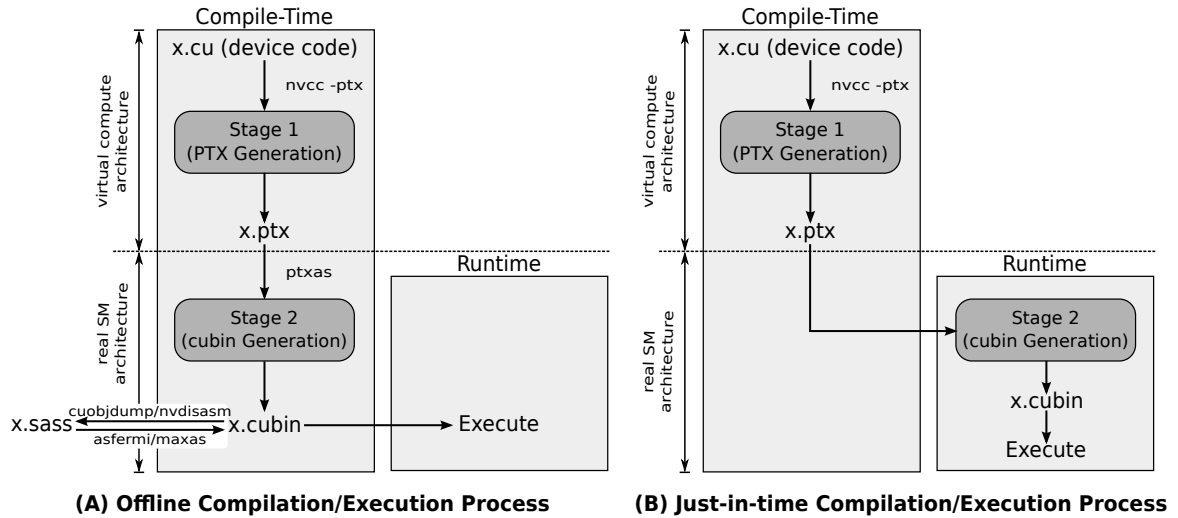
Compile-Time

virtual compute architecture

x.cu (device code)

nvcc -ptx

Stage 1 (PTX Generation)

x.ptx

ptxas

real SM architecture

Stage 2 (cubin Generation)

Runtime

x.sass

cuobjdump/nvdisasm

asfermi/maxas

x.cubin

Execute

(A) Offline Compilation/Execution Process

Compile-Time

virtual compute architecture

x.cu (device code)

nvcc -ptx

Stage 1 (PTX Generation)

x.ptx

real SM architecture

Runtime

Stage 2 (cubin Generation)

x.cubin

Execute

(B) Just-in-time Compilation/Execution Process